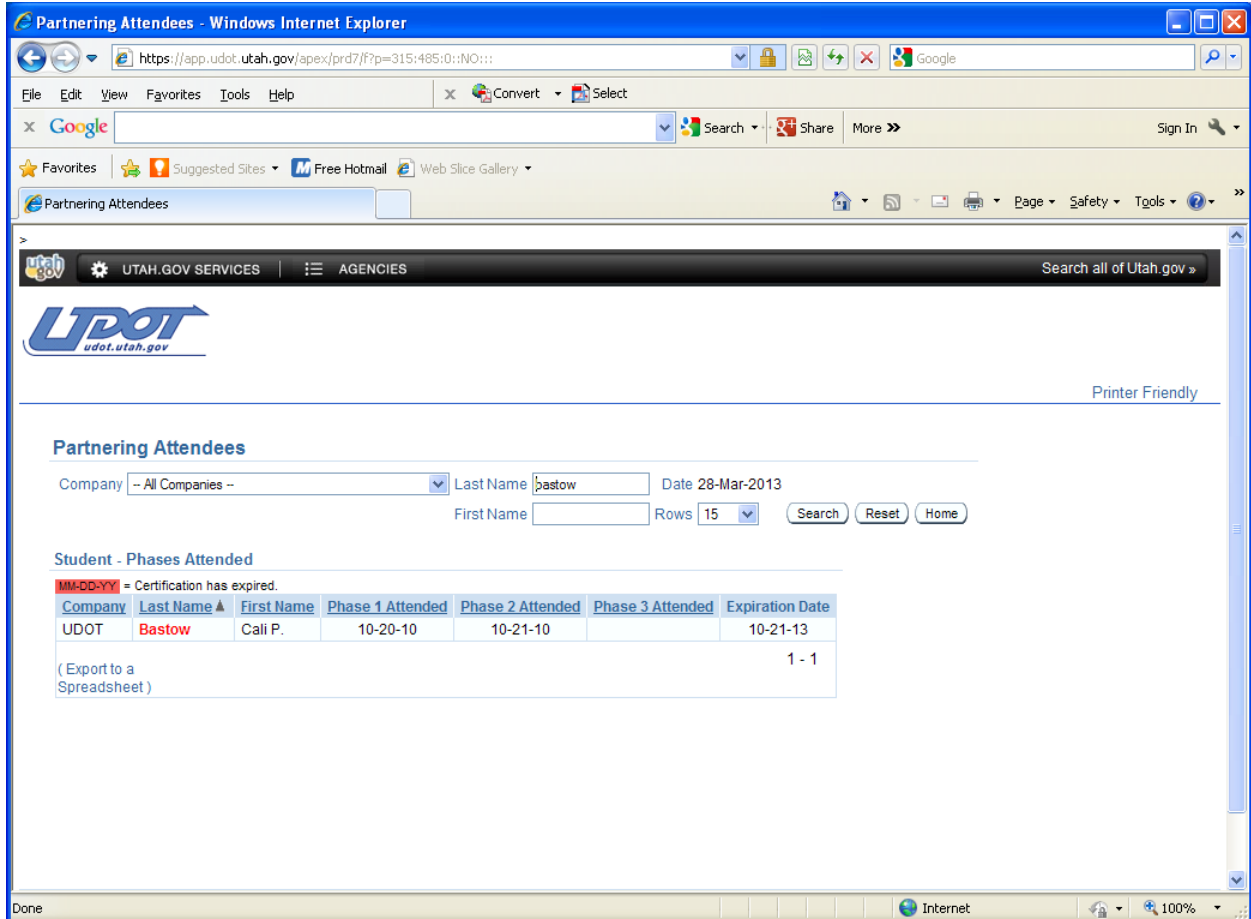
Partnering Attendees - Windows Internet Explorer

https://app.udot.utah.gov/apex/prd7/f?p=315:485:0::NO:::

Google

File Edit View Favorites Tools Help

Convert Select

Google

Search Share More »

Sign In

Favorites Suggested Sites Free Hotmail Web Slice Gallery

Partnering Attendees

Page Safety Tools

>

utah gov UTAH.GOV SERVICES AGENCIES Search all of Utah.gov »

UDOT udot.utah.gov

Printer Friendly

Partnering Attendees

Company -- All Companies -- Last Name bastow Date 28-Mar-2013

First Name Rows 15 Search Reset Home

Student - Phases Attended

MM-DD-YY = Certification has expired.

| Company | Last Name | First Name | Phase 1 Attended | Phase 2 Attended | Phase 3 Attended | Expiration Date |
|---|---|---|---|---|---|---|
| UDOT | Bastow | Cali P. | 10-20-10 | 10-21-10 | | 10-21-13 |

( Export to a Spreadsheet )

1 - 1

Done

Internet

100%